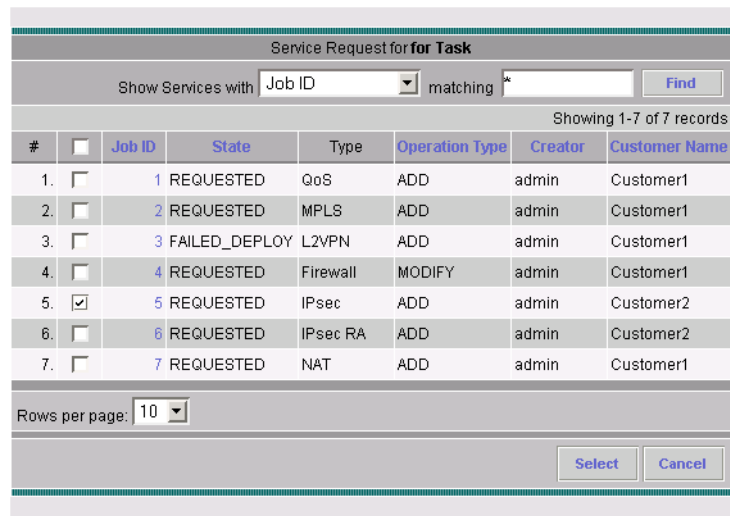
Service Request for **for Task**

Show Services with Job ID matching * Find

Showing 1-7 of 7 records

| # | | Job ID | State | Type | Operation Type | Creator | Customer Name |
|---|---|---|---|---|---|---|---|
| 1. | | 1 | REQUESTED | QoS | ADD | admin | Customer1 |
| 2. | | 2 | REQUESTED | MPLS | ADD | admin | Customer1 |
| 3. | | 3 | FAILED_DEPLOY | L2VPN | ADD | admin | Customer1 |
| 4. | | 4 | REQUESTED | Firewall | MODIFY | admin | Customer1 |
| 5. | ☑ | 5 | REQUESTED | IPsec | ADD | admin | Customer2 |
| 6. | | 6 | REQUESTED | IPsec RA | ADD | admin | Customer2 |
| 7. | | 7 | REQUESTED | NAT | ADD | admin | Customer1 |

Rows per page: 10

Select Cancel